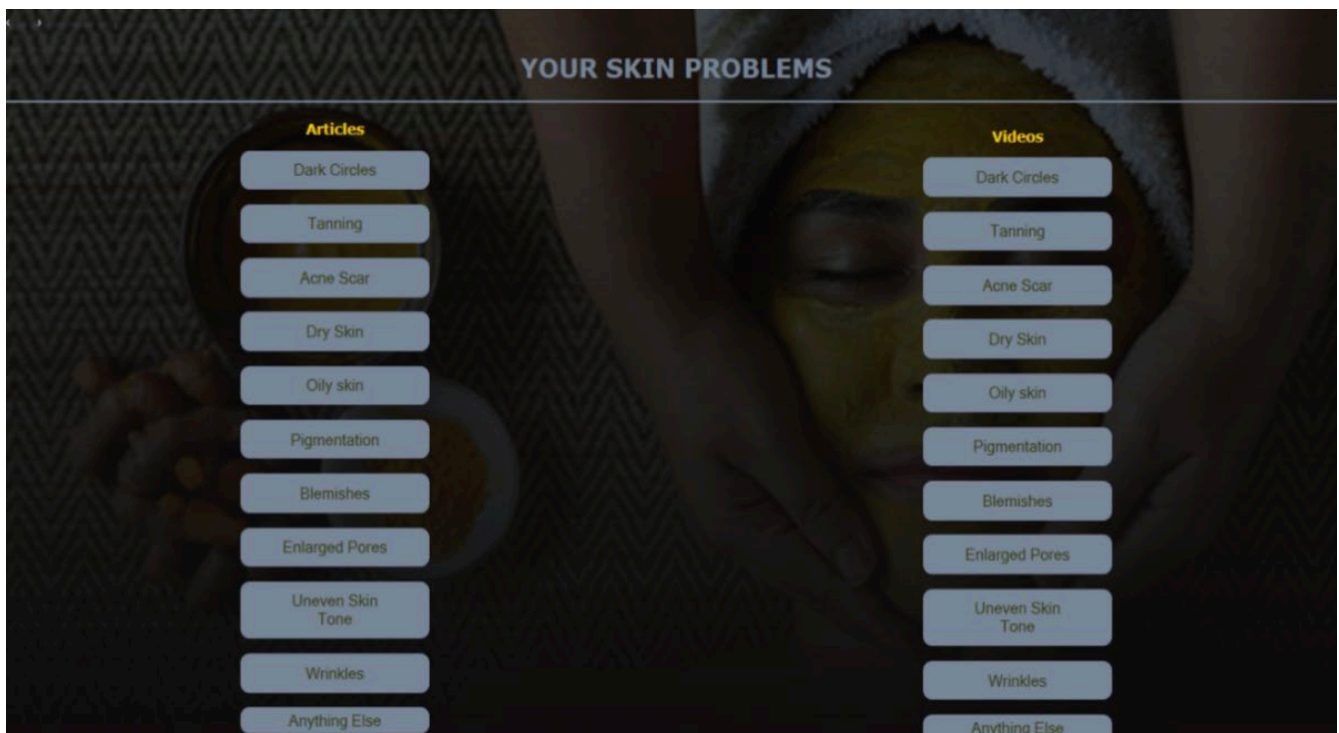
YOUR SKIN PROBLEMS

Articles

Dark Circles

Tanning

Acne Scar

Dry Skin

Oily skin

Pigmentation

Blemishes

Enlarged Pores

Uneven Skin Tone

Wrinkles

Anything Else

Videos

Dark Circles

Tanning

Acne Scar

Dry Skin

Oily skin

Pigmentation

Blemishes

Enlarged Pores

Uneven Skin Tone

Wrinkles

Anything Else